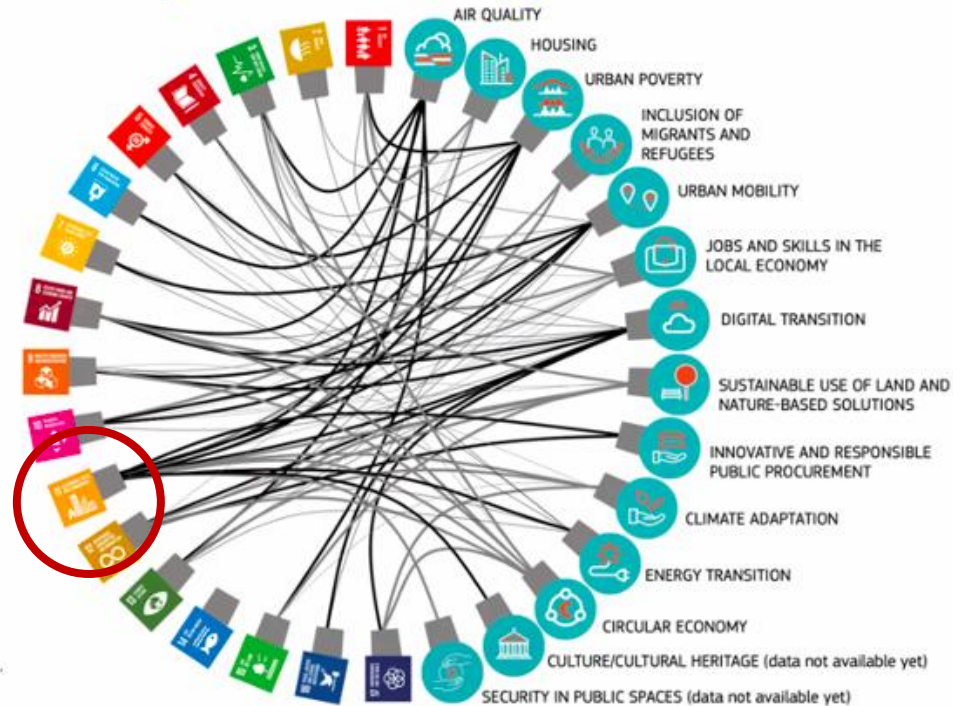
AIR QUALITY
HOUSING
URBAN POVERTY
INCLUSION OF MIGRANTS AND REFUGEES
URBAN MOBILITY
JOBS AND SKILLS IN THE LOCAL ECONOMY
DIGITAL TRANSITION
SUSTAINABLE USE OF LAND AND NATURE-BASED SOLUTIONS
INNOVATIVE AND RESPONSIBLE PUBLIC PROCUREMENT
CLIMATE ADAPTATION
ENERGY TRANSITION
CIRCULAR ECONOMY
CULTURE/CULTURAL HERITAGE (data not available yet)
SECURITY IN PUBLIC SPACES (data not available yet)